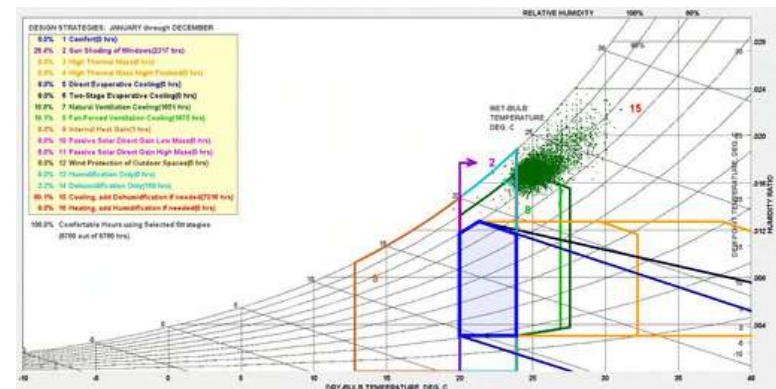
DESIGN STRATEGIES: JANUARY through DECEMBER

0.0% 1 Comfort(0 hrs)
25.4% 2 Sun Shading of Windows(2217 hrs)
0.0% 3 High Thermal Mass(0 hrs)
0.0% 4 High Thermal Mass Night Flushed(0 hrs)
0.0% 5 Direct Evaporative Cooling(0 hrs)
0.0% 6 Two-Stage Evaporative Cooling(0 hrs)
18.8% 7 Natural Ventilation Cooling(1651 hrs)
10.5% 8 Fan-Forced Ventilation Cooling(925 hrs)
0.0% 9 Internal Heat Gain(1 hrs)
0.0% 10 Passive Solar Direct Gain Low Mass(0 hrs)
0.0% 11 Passive Solar Direct Gain High Mass(0 hrs)
0.0% 12 Wind Protection of Outdoor Spaces(0 hrs)
0.0% 13 Humidification Only(0 hrs)
2.2% 14 Dehumidification Only(195 hrs)
80.1% 15 Cooling, add Dehumidification if needed(7016 hrs)
0.0% 16 Heating, add Humidification if needed(0 hrs)

100.0% Comfortable Hours using Selected Strategies (8760 out of 8760 hrs)

RELATIVE HUMIDITY 100% 80%

WET-BULB TEMPERATURE DEG. C

15
2
8

DEW POINT TEMPERATURE, DEG. C
HUMIDITY RATIO

.028 .024 .020 .016 .012 .008 .004

30 25 20 15 10 5 0 -5 -10

-10 -5 0 5 10 15 20 25 30 35 40
DRY-BULB TEMPERATURE, DEG. C